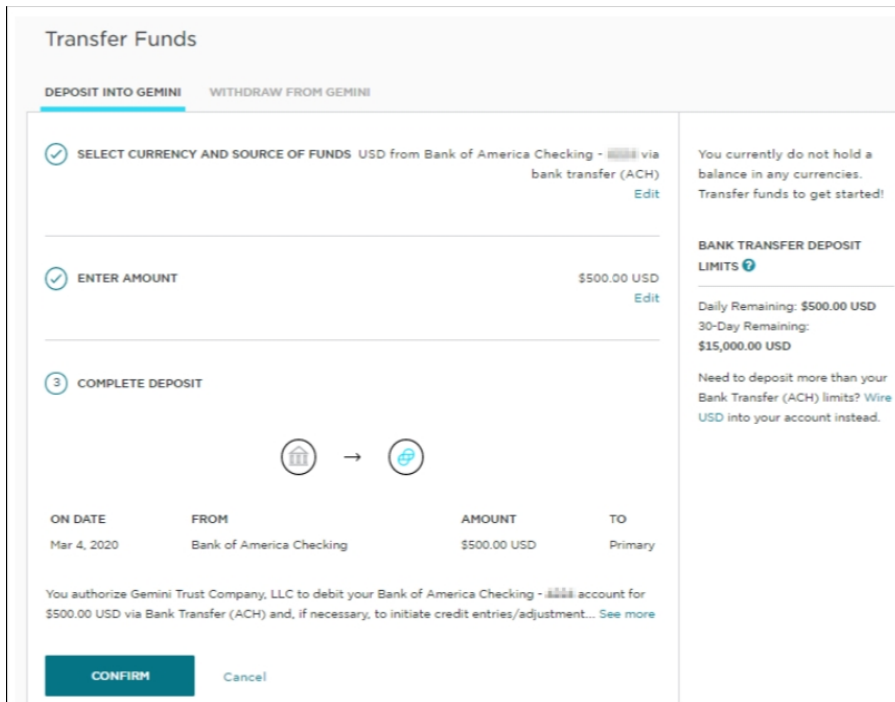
Transfer Funds

DEPOSIT INTO GEMINI WITHDRAW FROM GEMINI

SELECT CURRENCY AND SOURCE OF FUNDS USD from Bank of America Checking - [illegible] via bank transfer (ACH)
Edit

ENTER AMOUNT $500.00 USD
Edit

3 COMPLETE DEPOSIT

| ON DATE | FROM | AMOUNT | TO |
|---|---|---|---|
| Mar 4, 2020 | Bank of America Checking | $500.00 USD | Primary |

You authorize Gemini Trust Company, LLC to debit your Bank of America Checking - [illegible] account for $500.00 USD via Bank Transfer (ACH) and, if necessary, to initiate credit entries/adjustment... See more

CONFIRM Cancel

You currently do not hold a balance in any currencies. Transfer funds to get started!

BANK TRANSFER DEPOSIT LIMITS

Daily Remaining: $500.00 USD
30-Day Remaining: $15,000.00 USD

Need to deposit more than your Bank Transfer (ACH) limits? Wire USD into your account instead.